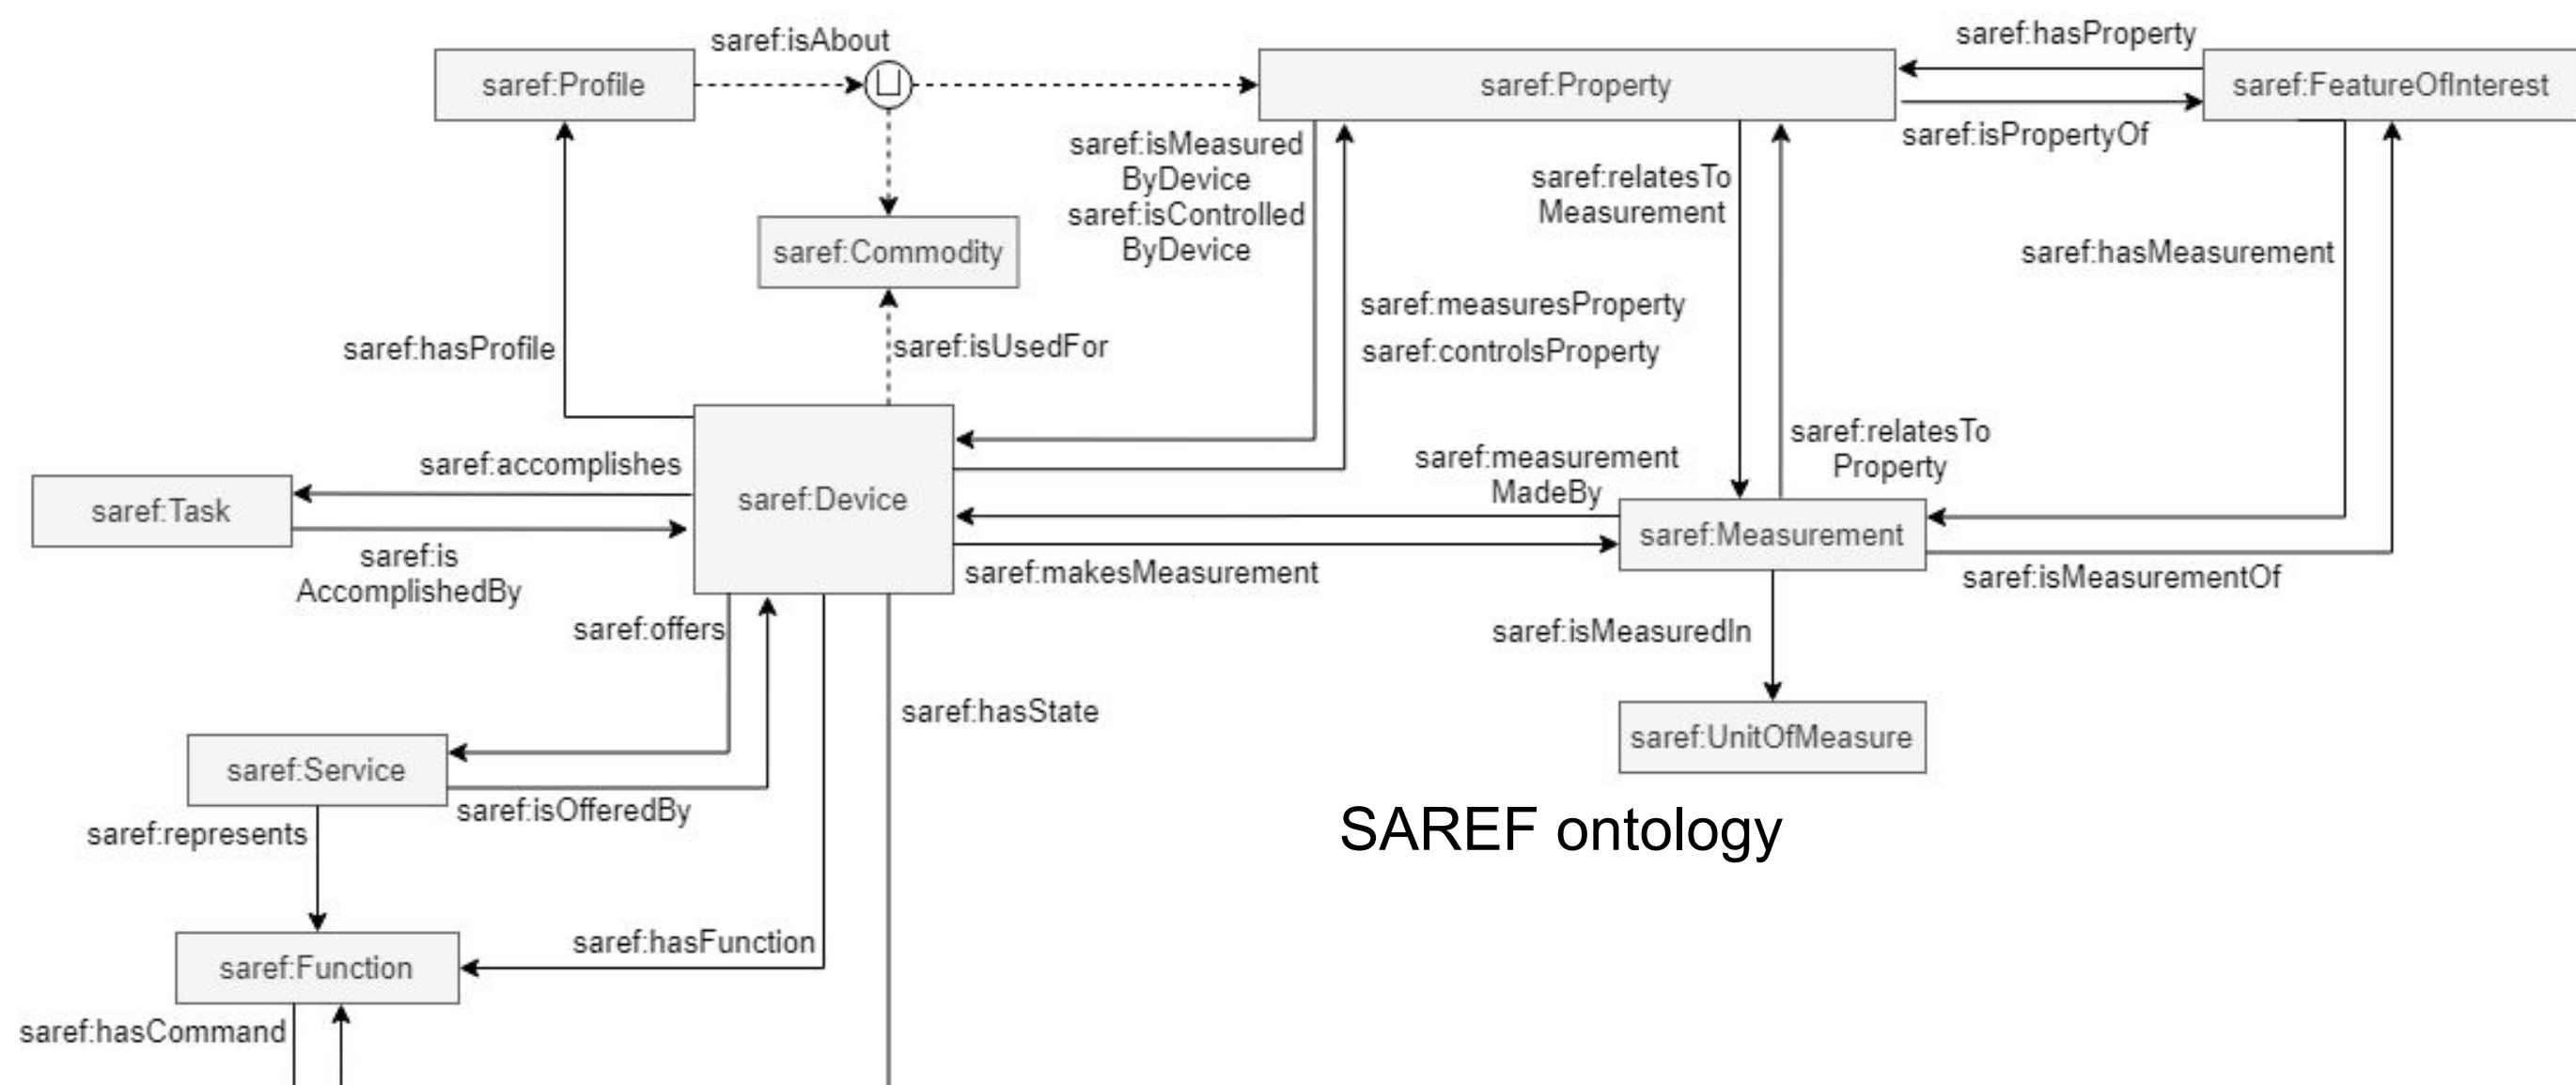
saref:isAbout

saref:hasProperty

saref:Profile

$\sqcup$

saref:Property

saref:FeatureOfInterest

saref:isPropertyOf

saref:isMeasured ByDevice
saref:isControlled ByDevice

saref:relatesTo Measurement

saref:Commodity

saref:hasMeasurement

saref:measuresProperty

saref:controlsProperty

saref:hasProfile

saref:isUsedFor

saref:relatesTo Property

saref:accomplishes

saref:measurement MadeBy

saref:Task

saref:Device

saref:Measurement

saref:is AccomplishedBy

saref:makesMeasurement

saref:isMeasurementOf

saref:offers

saref:isMeasuredIn

saref:hasState

saref:UnitOfMeasure

saref:Service

saref:isOfferedBy

SAREF ontology

saref:represents

saref:hasFunction

saref:Function

saref:hasCommand